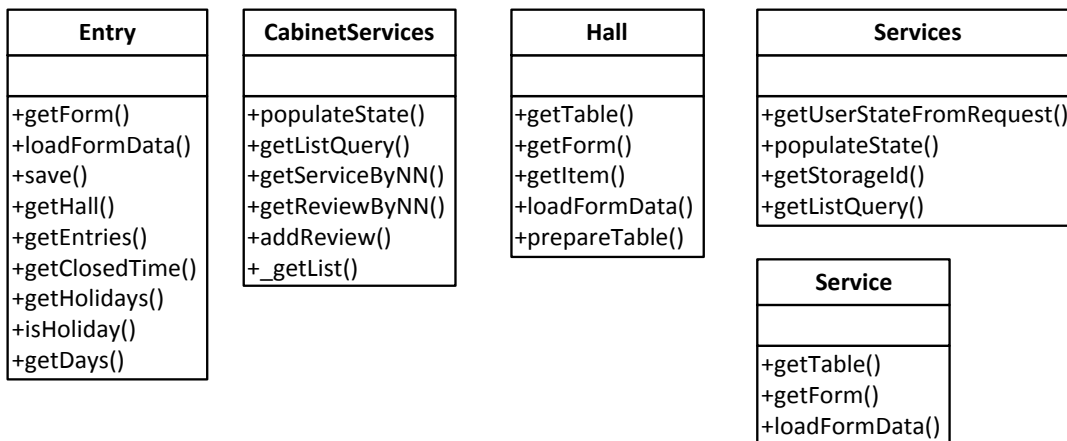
Entry

+getForm()
+loadFormData()
+save()
+getHall()
+getEntries()
+getClosedTime()
+getHolidays()
+isHoliday()
+getDays()

CabinetServices

+populateState()
+getListQuery()
+getServiceByNN()
+getReviewByNN()
+addReview()
+_getList()

Hall

+getTable()
+getForm()
+getItem()
+loadFormData()
+prepareTable()

Services

+getUserStateFromRequest()
+populateState()
+getStorageId()
+getListQuery()

Service

+getTable()
+getForm()
+loadFormData()